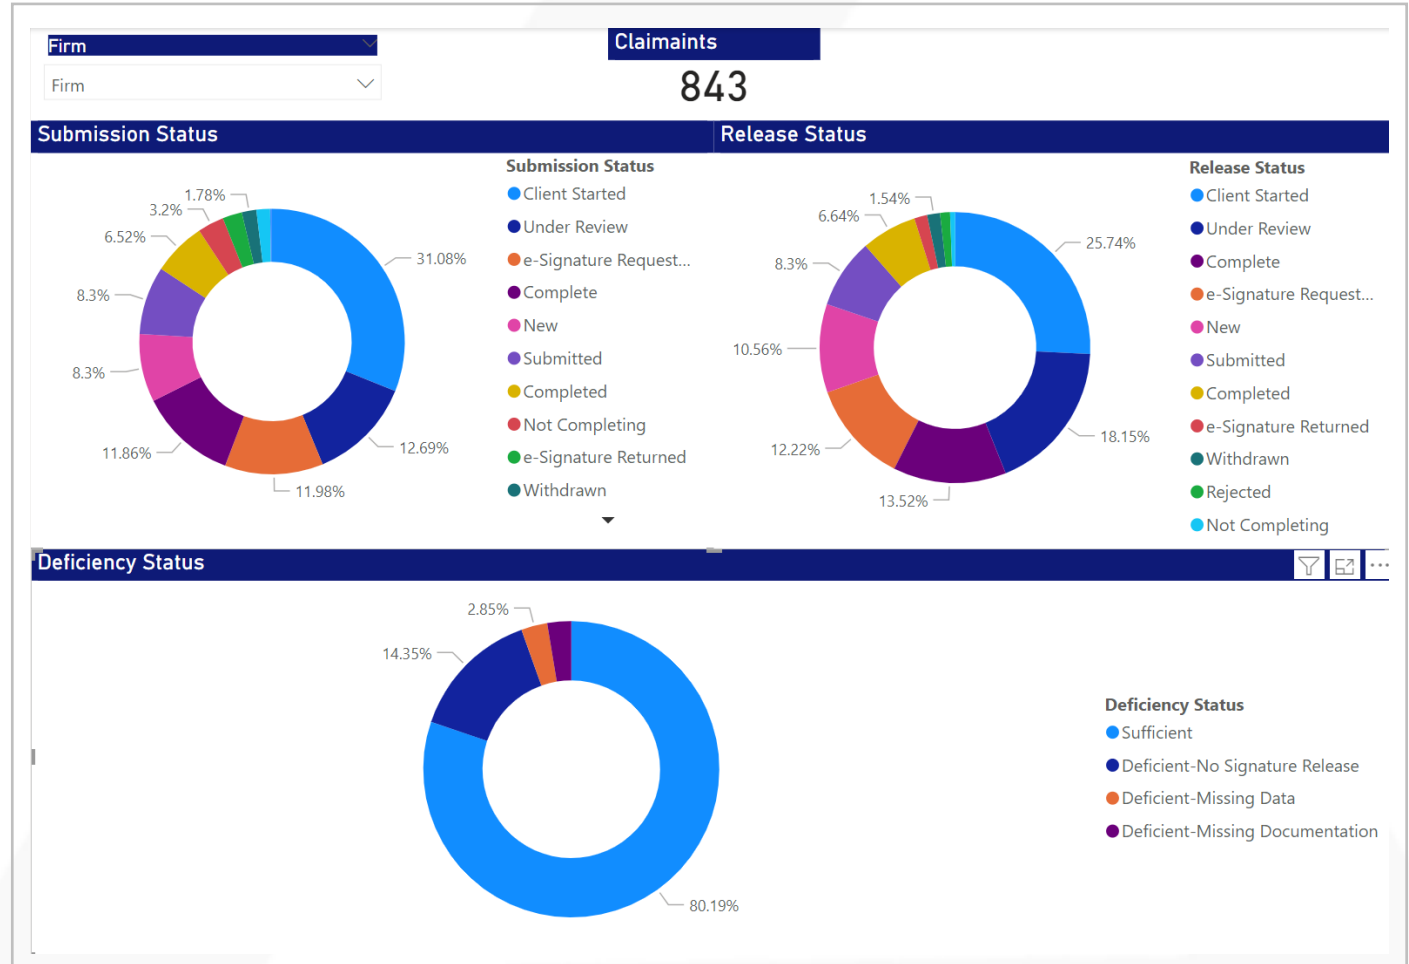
Firm

Firm

Claimaints

843

Submission Status

Release Status

1.78%
3.2%
6.52%
8.3%
8.3%
11.86%
11.98%
12.69%
31.08%

Submission Status
Client Started
Under Review
e-Signature Request...
Complete
New
Submitted
Completed
Not Completing
e-Signature Returned
Withdrawn

1.54%
6.64%
8.3%
10.56%
12.22%
13.52%
18.15%
25.74%

Release Status
Client Started
Under Review
Complete
e-Signature Request...
New
Submitted
Completed
e-Signature Returned
Withdrawn
Rejected
Not Completing

Deficiency Status

2.85%
14.35%
80.19%

Deficiency Status
Sufficient
Deficient-No Signature Release
Deficient-Missing Data
Deficient-Missing Documentation